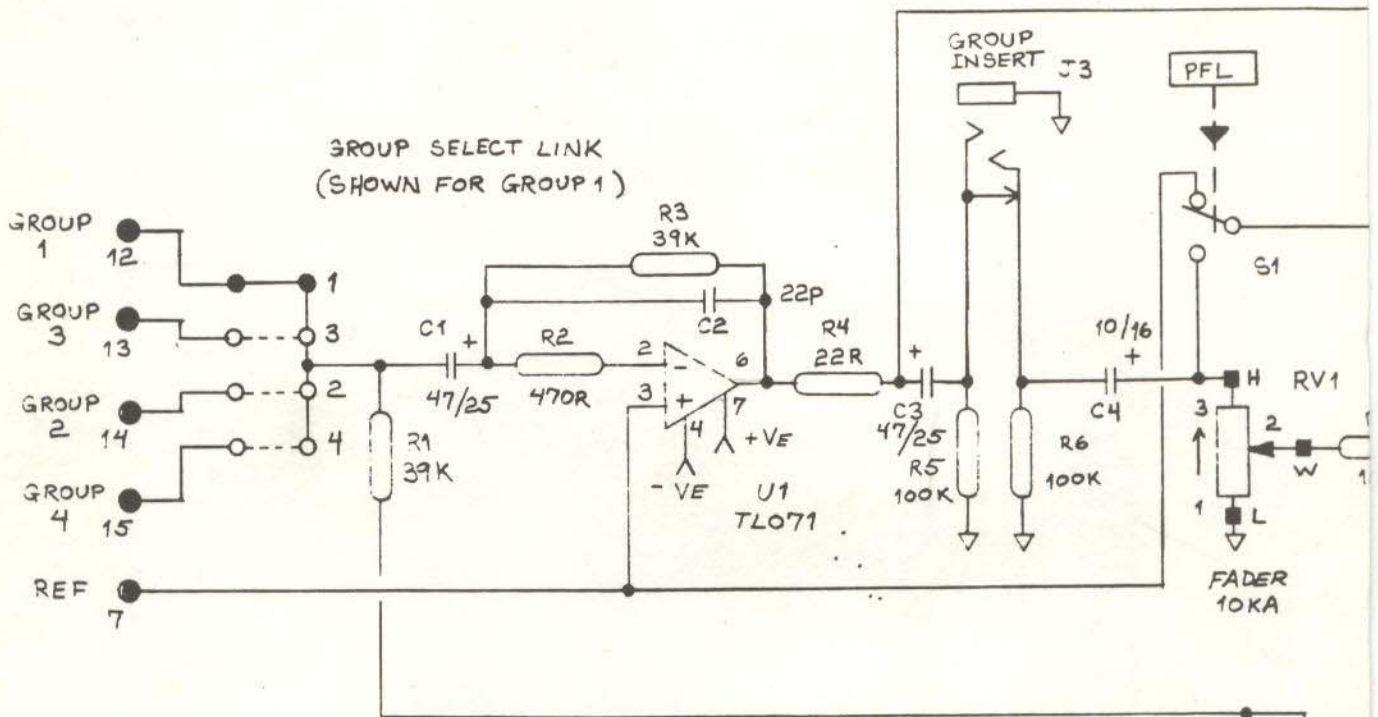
GROUP INSERT J3

PFL

GROUP SELECT LINK
(SHOWN FOR GROUP 1)

GROUP 1 12

GROUP 3 13

GROUP 2 14

GROUP 4 15

1
3
2
4

R3
39K

22P

C1
+
47/25

R2
470R

C2

R4
22R

2
3
6
7
4

+VE
- VE

U1
TL071

R1
39K

+
C3
47/25

R5
100K

R6
100K

10/16
+
C4

S1

H
RV1
3
2
W
1
L

FADER
10KA

REF
7